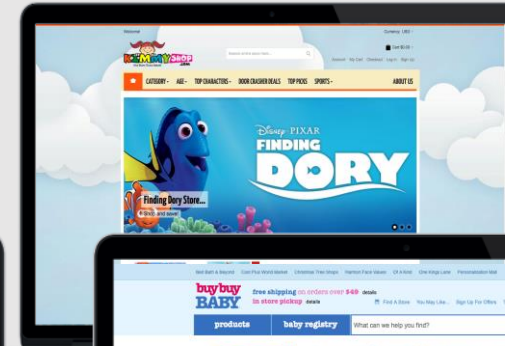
Welcome

Currency: USD

KIDMANIA SHOP

Search entire store here...

Cart $0.00

Account My Cart Checkout Log In Sign Up

CATEGORY AGE TOP CHARACTERS DOOR CRASHER DEALS TOP PICKS SPORTS ABOUT US

DISNEY · PIXAR
FINDING DORY

Finding Dory Store...
Shop and save

Bed Bath & Beyond Cost Plus World Market Christmas Tree Shops Harmon Face Values Of A Kind One Kings Lane Personalization Mall

buy buy BABY

free shipping on orders over $49 details
in store pickup details

Find A Store You May Like... Sign Up For Offers

products baby registry What can we help you find?